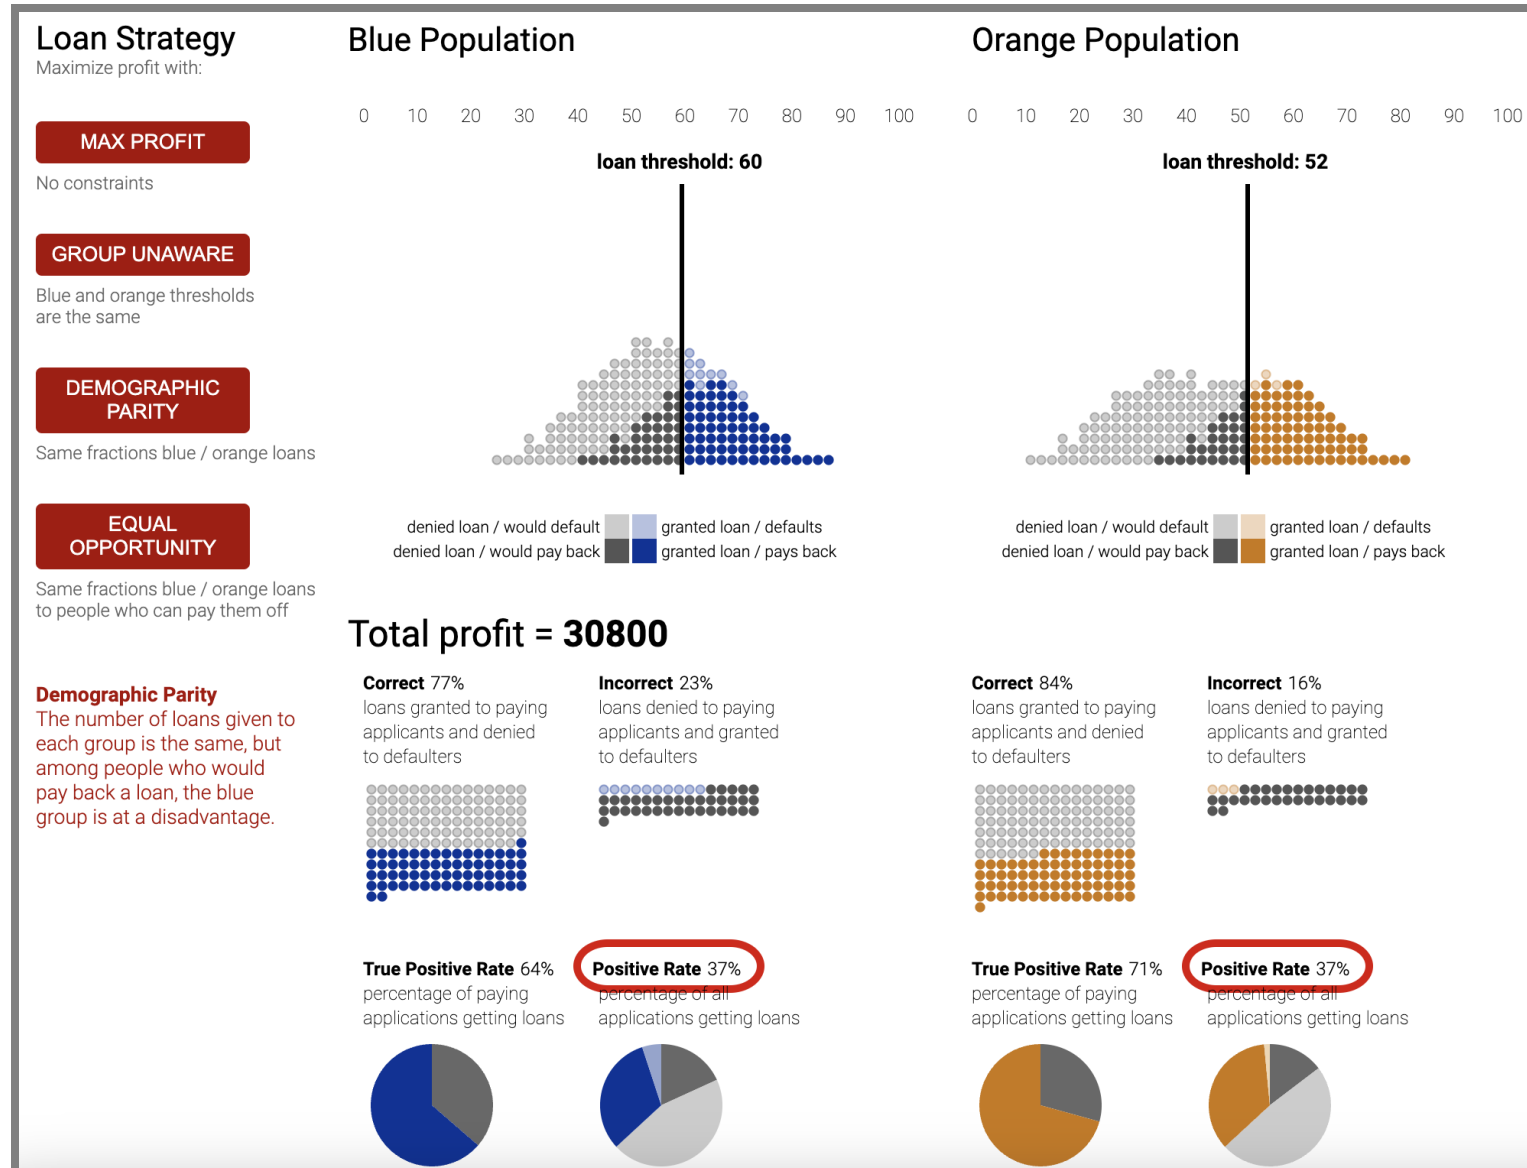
Loan Strategy
Maximize profit with:

MAX PROFIT
No constraints

GROUP UNAWARE
Blue and orange thresholds are the same

DEMOGRAPHIC PARITY
Same fractions blue / orange loans

EQUAL OPPORTUNITY
Same fractions blue / orange loans to people who can pay them off

Demographic Parity
The number of loans given to each group is the same, but among people who would pay back a loan, the blue group is at a disadvantage.

Blue Population

0 10 20 30 40 50 60 70 80 90 100

loan threshold: 60

denied loan / would default
denied loan / would pay back
granted loan / defaults
granted loan / pays back

Orange Population

0 10 20 30 40 50 60 70 80 90 100

loan threshold: 52

denied loan / would default
denied loan / would pay back
granted loan / defaults
granted loan / pays back

Total profit = 30800

Correct 77%
loans granted to paying applicants and denied to defaulters

Incorrect 23%
loans denied to paying applicants and granted to defaulters

Correct 84%
loans granted to paying applicants and denied to defaulters

Incorrect 16%
loans denied to paying applicants and granted to defaulters

True Positive Rate 64%
percentage of paying applications getting loans

Positive Rate 37%
percentage of all applications getting loans

True Positive Rate 71%
percentage of paying applications getting loans

Positive Rate 37%
percentage of all applications getting loans